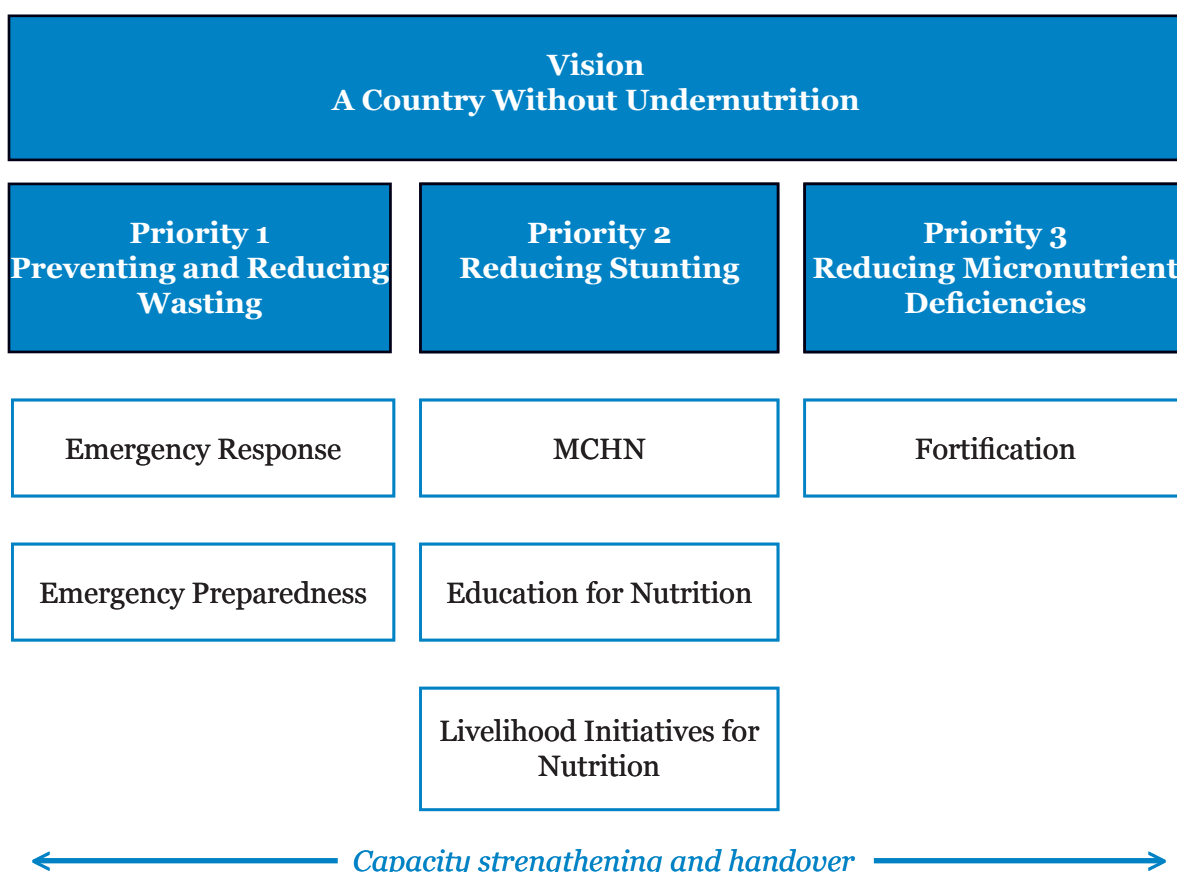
Vision
A Country Without Undernutrition

Priority 1
Preventing and Reducing Wasting

Priority 2
Reducing Stunting

Priority 3
Reducing Micronutrient Deficiencies

Emergency Response

MCHN

Fortification

Emergency Preparedness

Education for Nutrition

Livelihood Initiatives for Nutrition

Capacity strengthening and handover